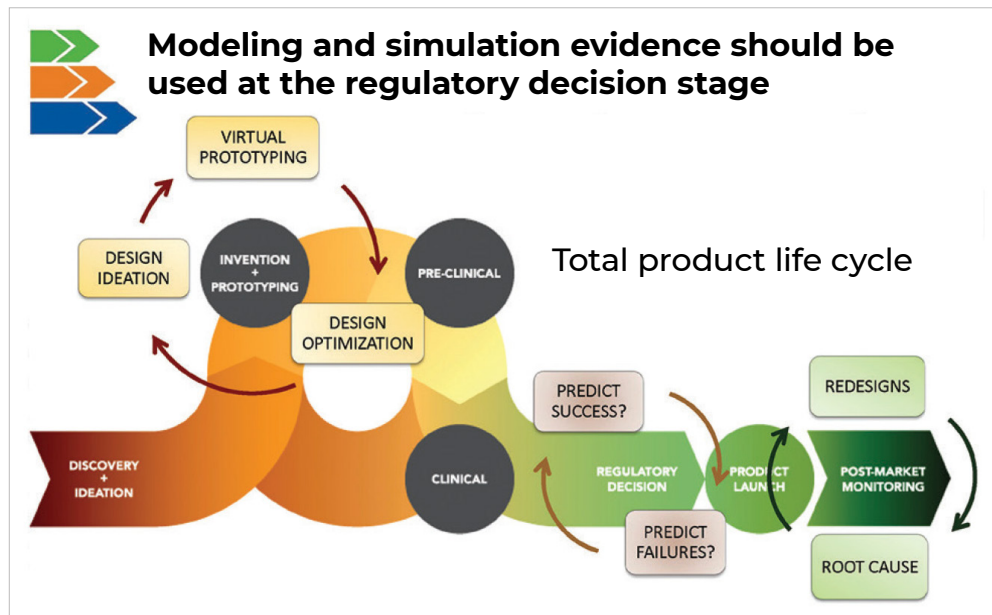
Modeling and simulation evidence should be used at the regulatory decision stage

VIRTUAL PROTOTYPING

DESIGN IDEATION

INVENTION + PROTOTYPING

PRE-CLINICAL

Total product life cycle

DESIGN OPTIMIZATION

PREDICT SUCCESS?

REDESIGNS

DISCOVERY + IDEATION

CLINICAL

REGULATORY DECISION

PRODUCT LAUNCH

POST-MARKET MONITORING

PREDICT FAILURES?

ROOT CAUSE